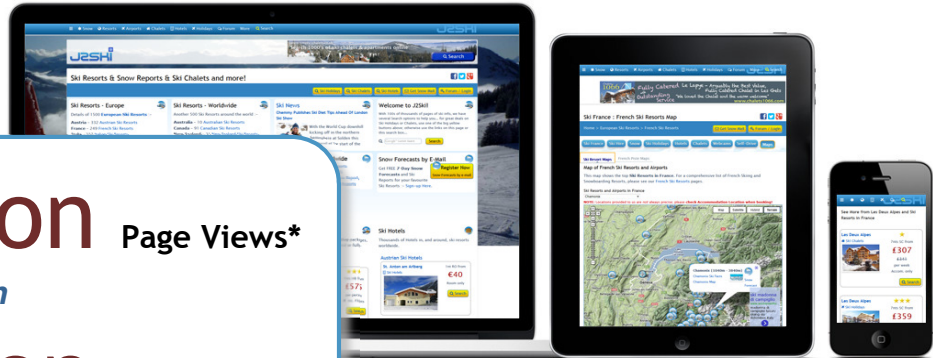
J2Ski

Ski Resorts & Snow Reports & Ski Chalets and more!

Ski Resorts - Europe

Ski Resorts - Worldwide

Ski News

Welcome to J2Ski

Snow Forecasts by E-mail

Register Now

Ski Hotels

Austrian Ski Hotels

£40

£57

on Page Views*

Ski France : French Ski Resorts Map

Map of French Ski Resorts and Airports

Ski Resorts and Airports in France

See more from Les Deux Alpes and Ski Resorts in France

Les Deux Alpes

£307

£359